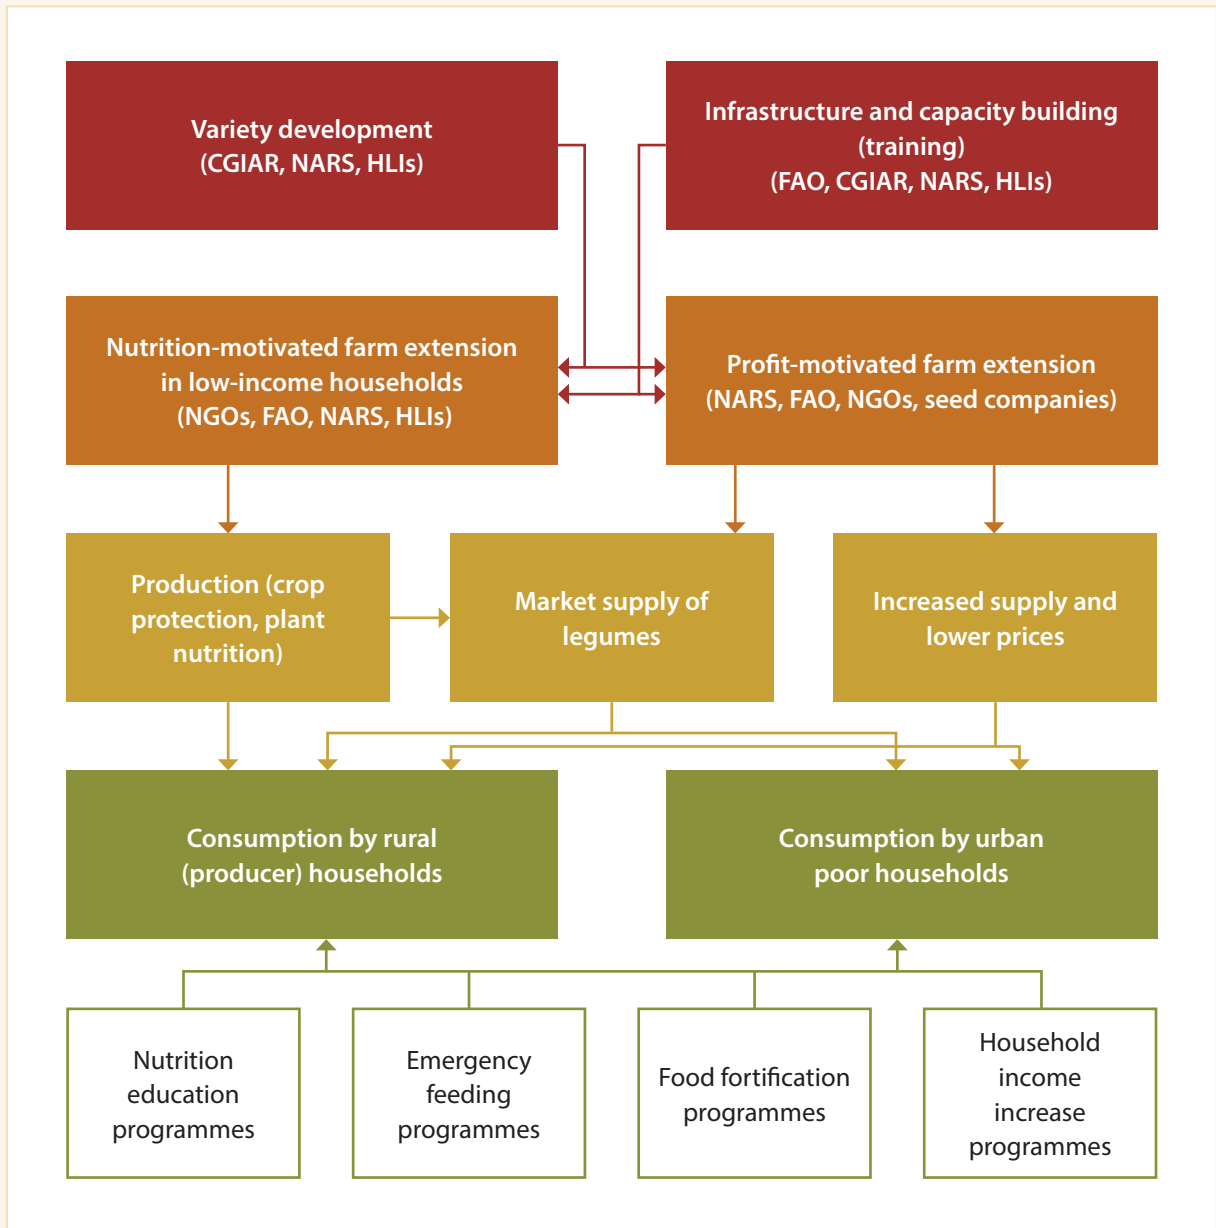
Variety development
(CGIAR, NARS, HLIs)

Infrastructure and capacity building
(training)
(FAO, CGIAR, NARS, HLIs)

Nutrition-motivated farm extension in low-income households
(NGOs, FAO, NARS, HLIs)

Profit-motivated farm extension
(NARS, FAO, NGOs, seed companies)

Production (crop protection, plant nutrition)

Market supply of legumes

Increased supply and lower prices

Consumption by rural (producer) households

Consumption by urban poor households

Nutrition education programmes

Emergency feeding programmes

Food fortification programmes

Household income increase programmes